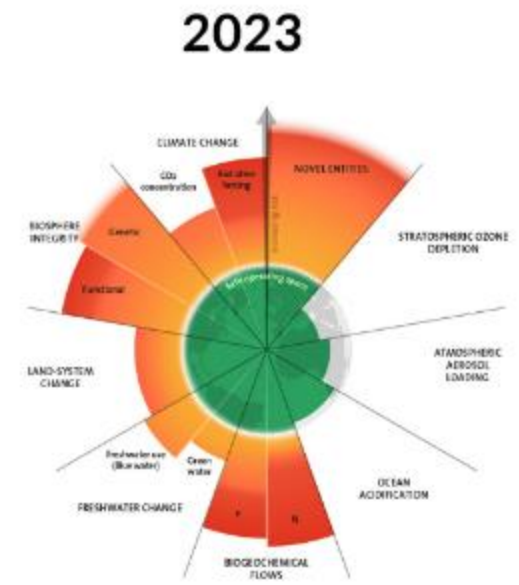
2023

CLIMATE CHANGE

$CO_2$ concentration

Radiative forcing

NOVEL ENTITIES

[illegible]

STRATOSPHERIC OZONE DEPLETION

BIOSPHERE INTEGRITY

Genetic

Functional

Safe operating space

ATMOSPHERIC AEROSOL LOADING

LAND-SYSTEM CHANGE

Freshwater use (Blue water)

Green water

OCEAN ACIDIFICATION

FRESHWATER CHANGE

P

N

BIOGEOCHEMICAL FLOWS